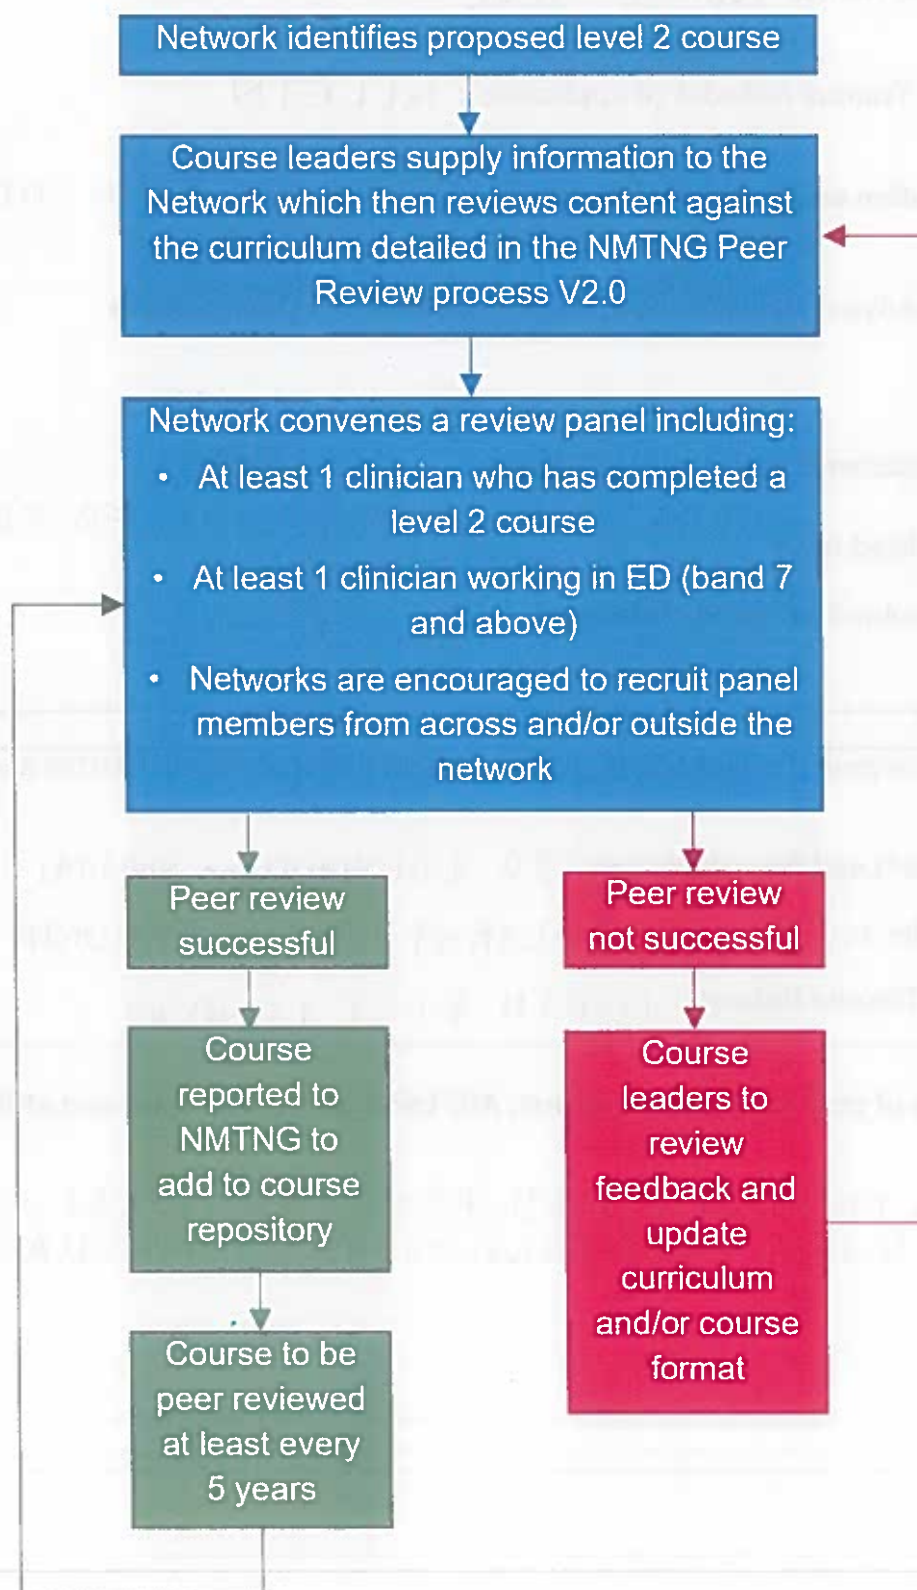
Network identifies proposed level 2 course

Course leaders supply information to the Network which then reviews content against the curriculum detailed in the NMTNG Peer Review process V2.0

Network convenes a review panel including:

- At least 1 clinician who has completed a level 2 course
- At least 1 clinician working in ED (band 7 and above)
- Networks are encouraged to recruit panel members from across and/or outside the network

Peer review successful

Course reported to NMTNG to add to course repository

Course to be peer reviewed at least every 5 years

Peer review not successful

Course leaders to review feedback and update curriculum and/or course format